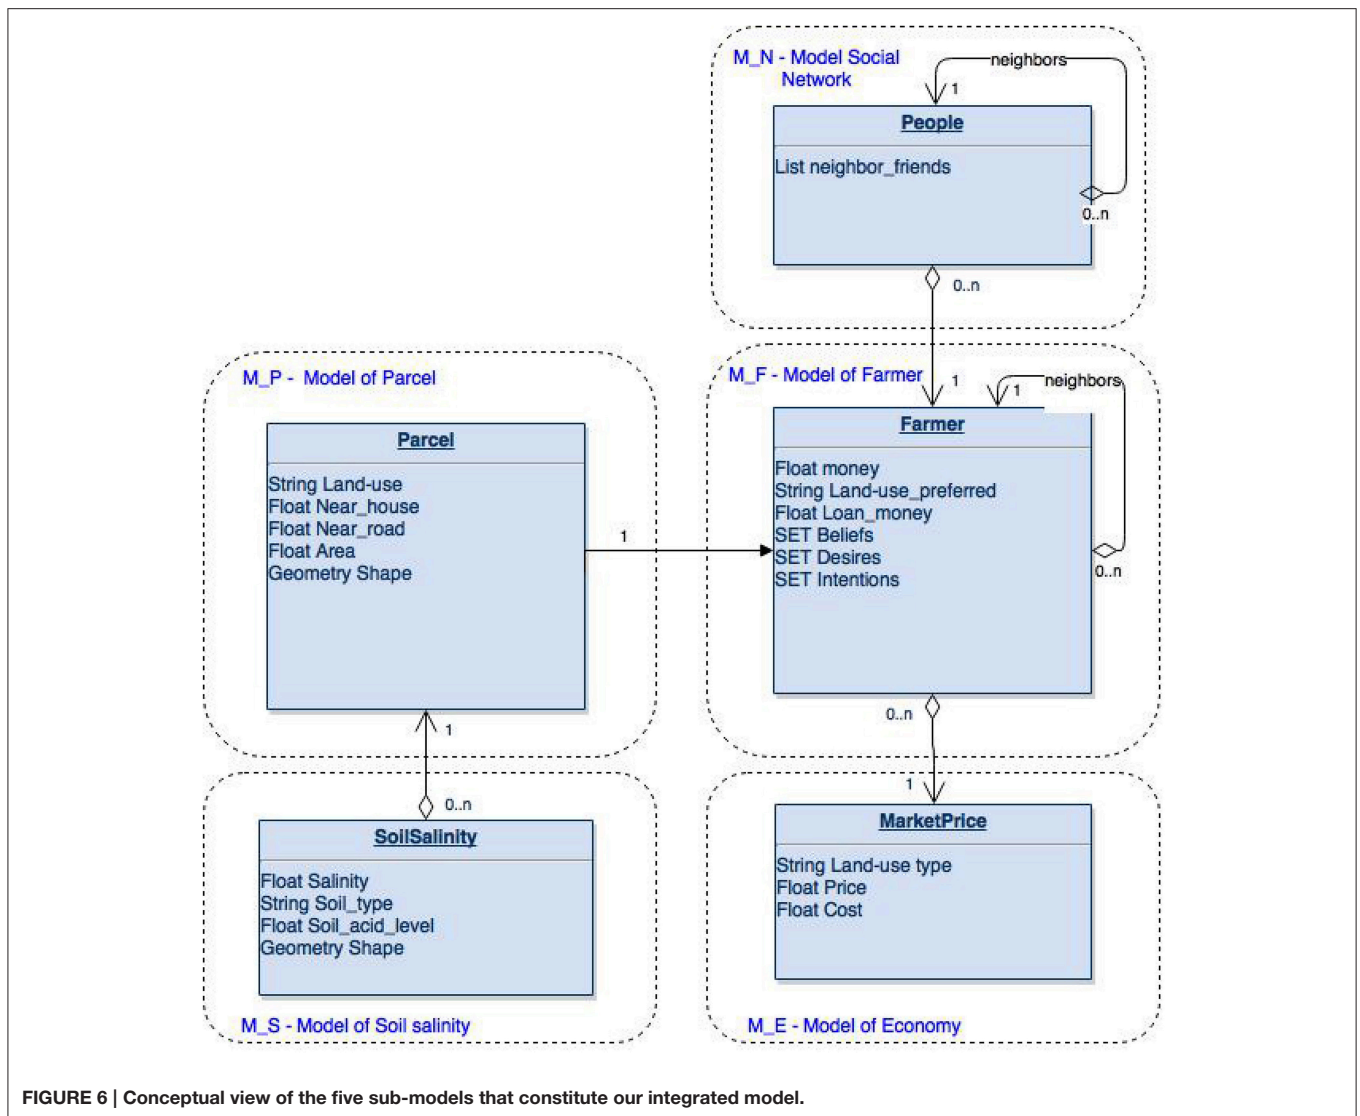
M_N - Model Social Network

neighbors

1

People

List neighbor_friends

0..n

0..n

M_P - Model of Parcel

Parcel

String Land-use
Float Near_house
Float Near_road
Float Area
Geometry Shape

1

M_F - Model of Farmer

1

1

neighbors

Farmer

Float money
String Land-use_preferred
Float Loan_money
SET Beliefs
SET Desires
SET Intentions

0..n

0..n

1

1

0..n

SoilSalinity

Float Salinity
String Soil_type
Float Soil_acid_level
Geometry Shape

M_S - Model of Soil salinity

MarketPrice

String Land-use type
Float Price
Float Cost

M_E - Model of Economy

FIGURE 6 | Conceptual view of the five sub-models that constitute our integrated model.